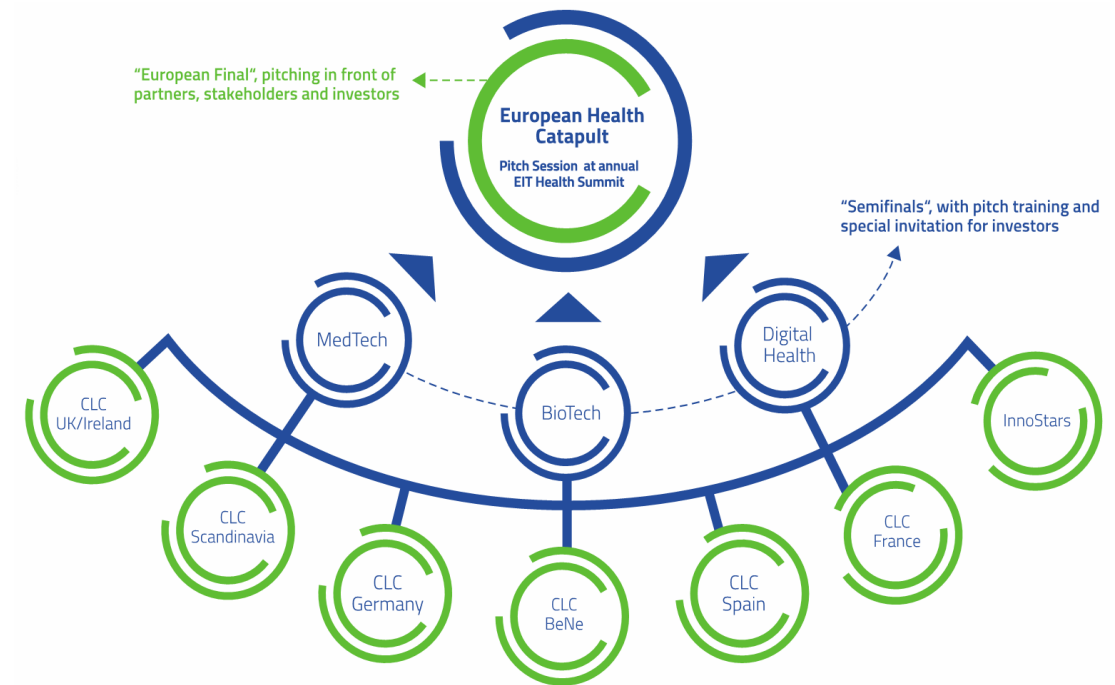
"European Final", pitching in front of partners, stakeholders and investors

European Health Catapult

Pitch Session at annual EIT Health Summit

"Semifinals", with pitch training and special invitation for investors

MedTech

BioTech

Digital Health

CLC UK/Ireland

CLC Scandinavia

CLC Germany

CLC BeNe

CLC Spain

CLC France

InnoStars